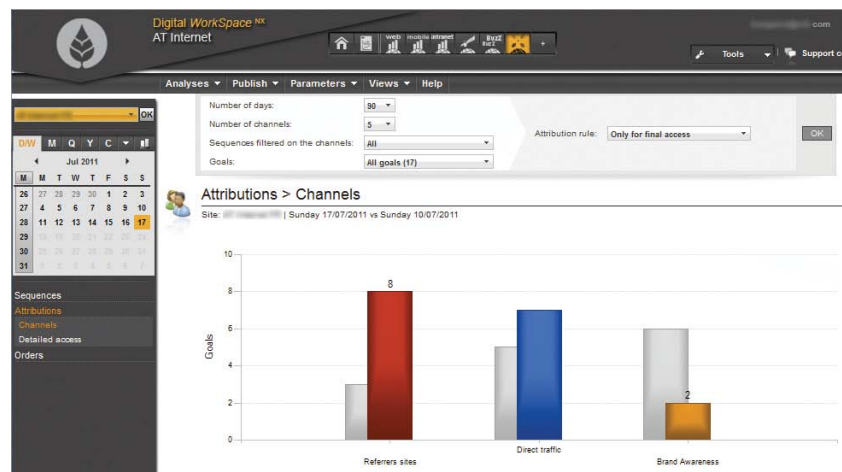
Digital WorkSpace NX
AT Internet

web mobile intranet BuzZ

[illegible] com

Tools | Support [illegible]

Analyses ▾ | Publish ▾ | Parameters ▾ | Views ▾ | Help

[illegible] OK

D/W M Q Y C

Jul 2011

| M | M | T | W | T | F | S | S |
|---|---|---|---|---|---|---|---|
| 26 | 27 | 28 | 29 | 30 | 1 | 2 | 3 |
| 27 | 4 | 5 | 6 | 7 | 8 | 9 | 10 |
| 28 | 11 | 12 | 13 | 14 | 15 | 16 | 17 |
| 29 | 18 | 19 | 20 | 21 | 22 | 23 | 24 |
| 30 | 25 | 26 | 27 | 28 | 29 | 30 | 31 |
| 31 | 1 | 2 | 3 | 4 | 5 | 6 | 7 |

Sequences
Attributions
Channels
Detailed access
Orders

Number of days: 90
Number of channels: 5
Sequences filtered on the channels: All
Goals: All goals (17)
Attribution rule: Only for final access
OK

Attributions > Channels

Site: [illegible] | Sunday 17/07/2011 vs Sunday 10/07/2011

10
8
6
4
2
0
Goals

8
2

Referrers sites
Direct traffic
Brand Awareness